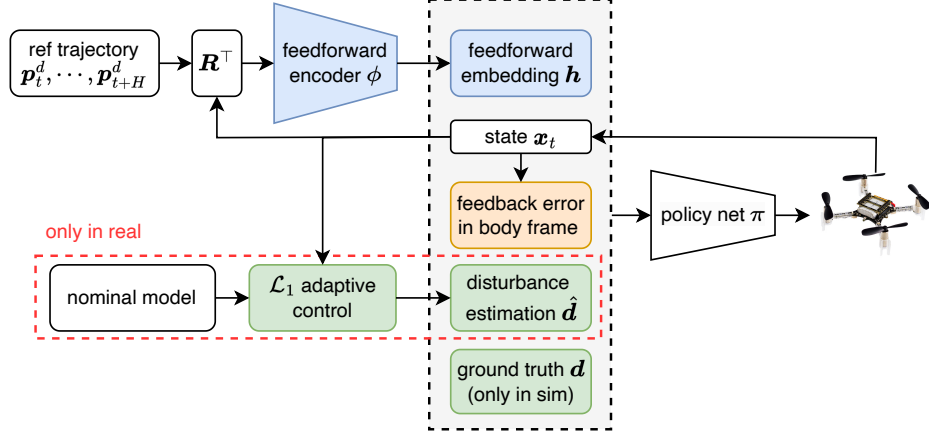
ref trajectory $\boldsymbol{p}_t^d, \cdots, \boldsymbol{p}_{t+H}^d$

$\boldsymbol{R}^\top$

feedforward encoder $\phi$

feedforward embedding $\boldsymbol{h}$

state $\boldsymbol{x}_t$

feedback error in body frame

policy net $\pi$

only in real

nominal model

$\mathcal{L}_1$ adaptive control

disturbance estimation $\hat{\boldsymbol{d}}$

ground truth $\boldsymbol{d}$ (only in sim)